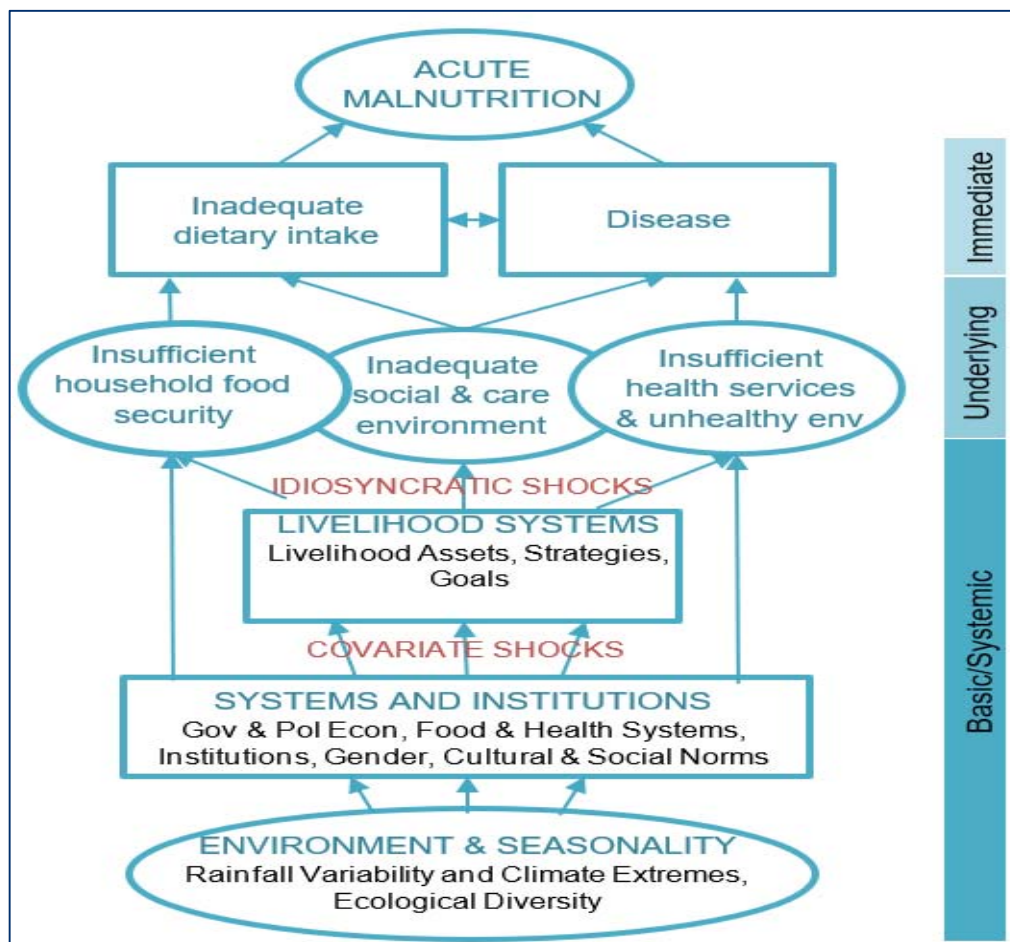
ACUTE MALNUTRITION

Inadequate dietary intake

Disease

Insufficient household food security

Inadequate social & care environment

Insufficient health services & unhealthy env

IDIOSYNCRATIC SHOCKS

LIVELIHOOD SYSTEMS
Livelihood Assets, Strategies, Goals

COVARIATE SHOCKS

SYSTEMS AND INSTITUTIONS
Gov & Pol Econ, Food & Health Systems, Institutions, Gender, Cultural & Social Norms

ENVIRONMENT & SEASONALITY
Rainfall Variability and Climate Extremes, Ecological Diversity

Immediate

Underlying

Basic/Systemic